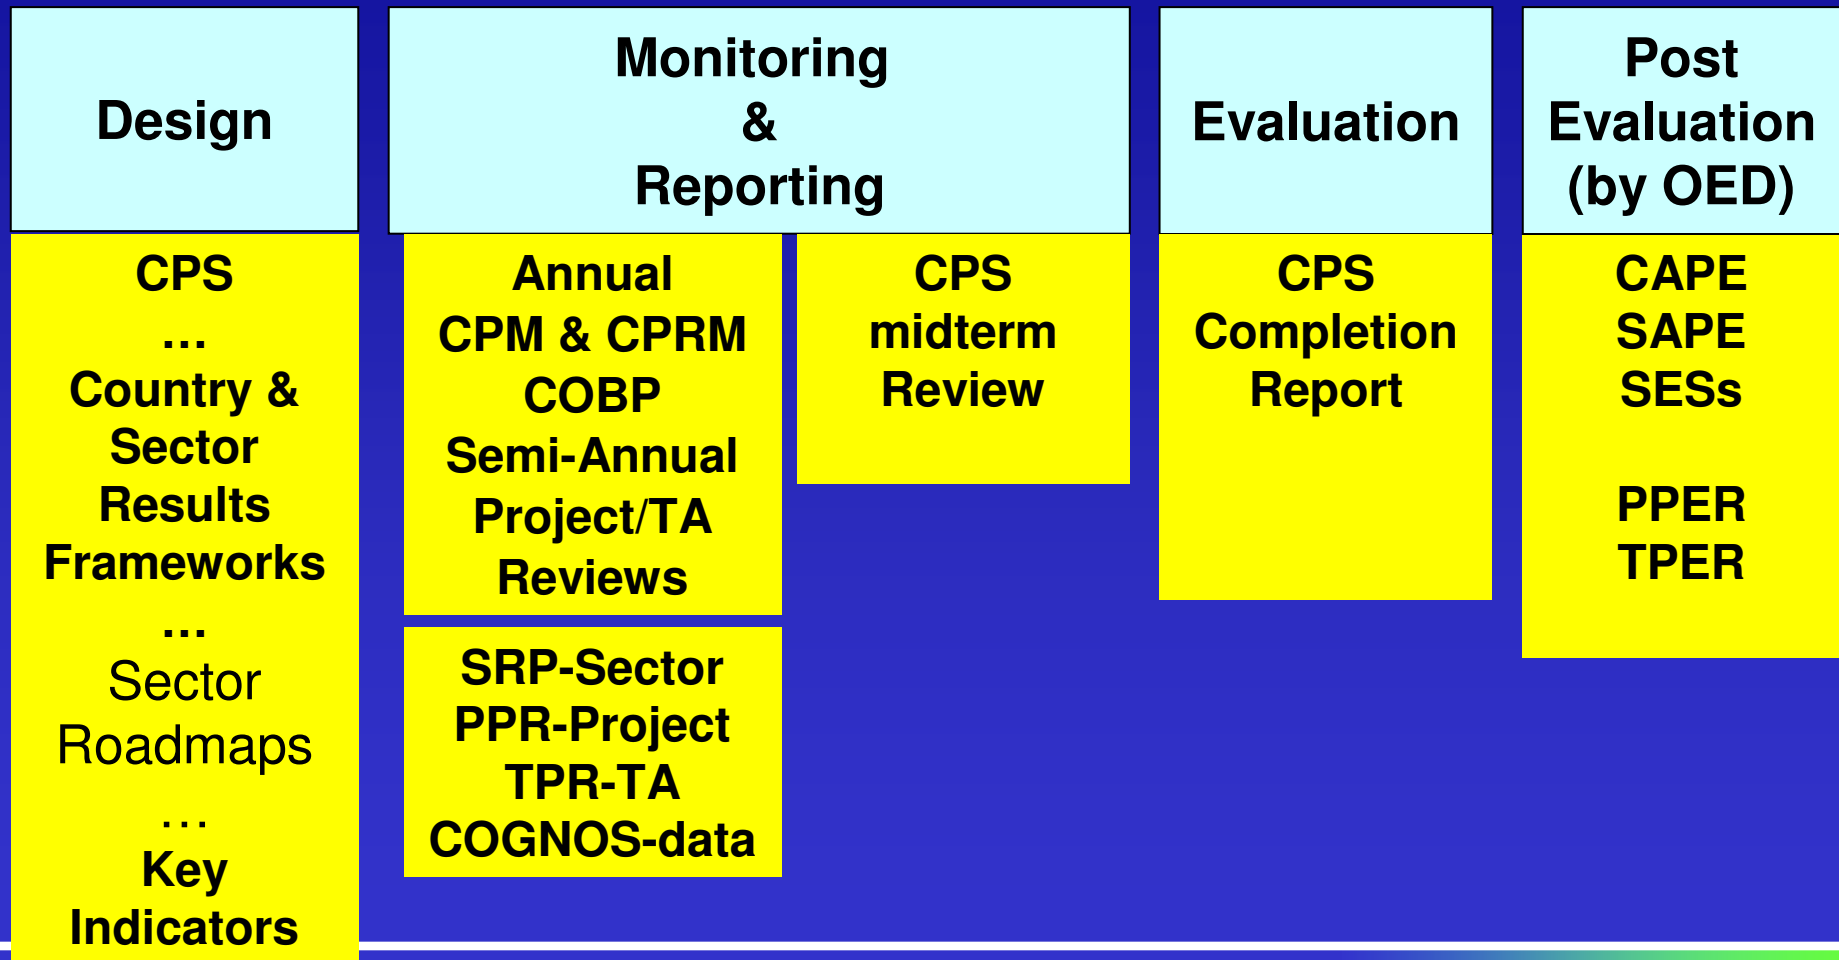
Design

Monitoring & Reporting

Evaluation

Post Evaluation (by OED)

CPS
…
Country & Sector Results Frameworks
…
Sector Roadmaps
…
Key Indicators

Annual
CPM & CPRM
COBP
Semi-Annual
Project/TA
Reviews

SRP-Sector
PPR-Project
TPR-TA
COGNOS-data

CPS midterm Review

CPS Completion Report

CAPE
SAPE
SESs

PPER
TPER